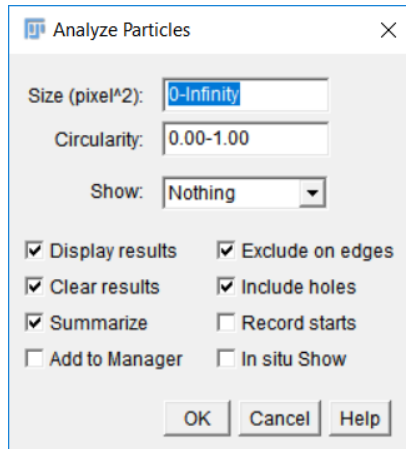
Analyze Particles

Size (pixel^2): 0-Infinity

Circularity: 0.00-1.00

Show: Nothing

Display results
Exclude on edges
Clear results
Include holes
Summarize
Record starts
Add to Manager
In situ Show

OK Cancel Help